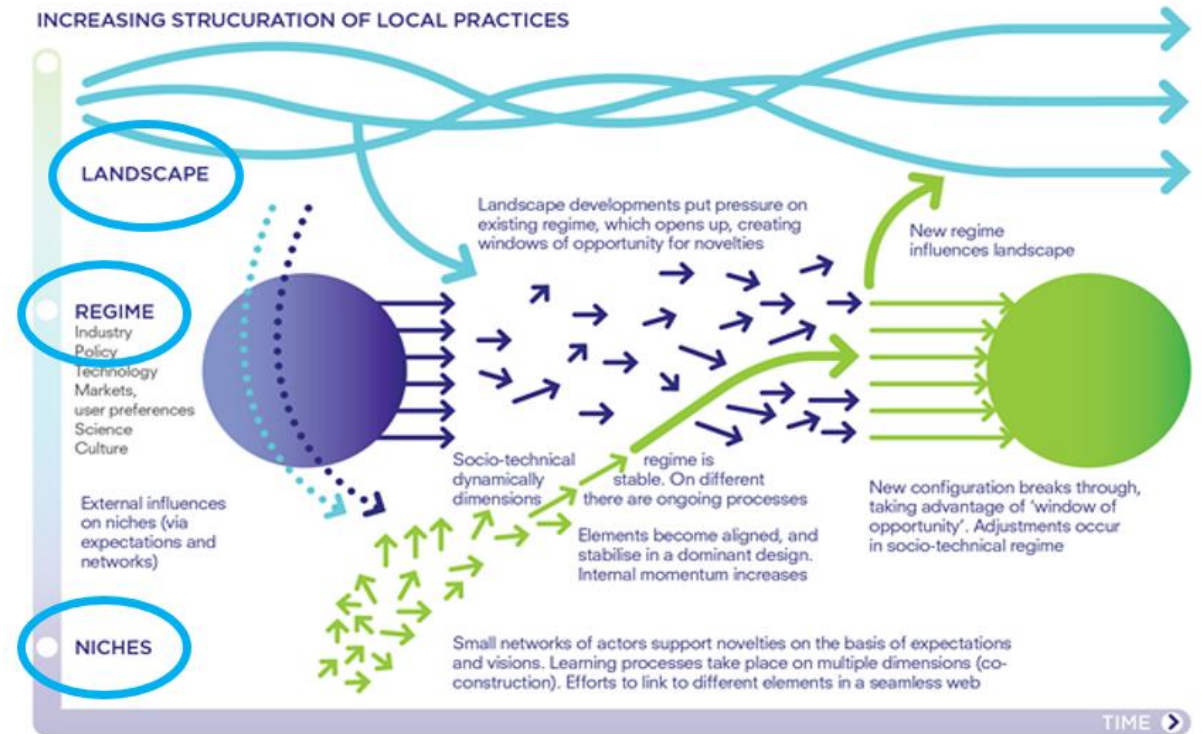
INCREASING STRUCURATION OF LOCAL PRACTICES

LANDSCAPE

REGIME
Industry
Policy
Technology
Markets,
user preferences
Science
Culture

External influences on niches (via expectations and networks)

NICHES

Landscape developments put pressure on existing regime, which opens up, creating windows of opportunity for novelties

New regime influences landscape

Socio-technical regime is dynamically stable. On different dimensions there are ongoing processes

Elements become aligned, and stabilise in a dominant design. Internal momentum increases

New configuration breaks through, taking advantage of 'window of opportunity'. Adjustments occur in socio-technical regime

Small networks of actors support novelties on the basis of expectations and visions. Learning processes take place on multiple dimensions (co-construction). Efforts to link to different elements in a seamless web

TIME